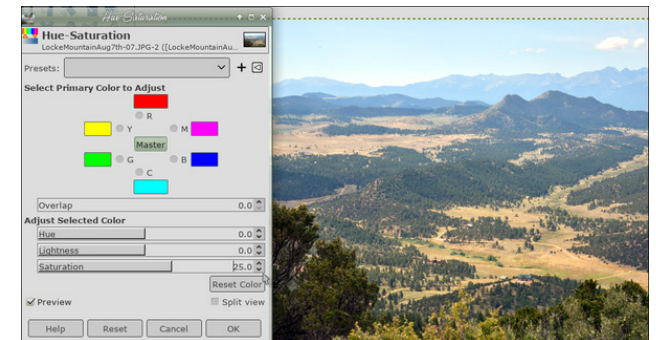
Hue-Saturation

Hue-Saturation
LockeMountainAug7th-07.JPG-2 ([LockeMountainAu...

Presets:

Select Primary Color to Adjust

R

Y

M

Master

G

B

C

Overlap 0.0

Adjust Selected Color

Hue 0.0

Lightness 0.0

Saturation 25.0

Reset Color

Preview

Split view

Help

Reset

Cancel

OK